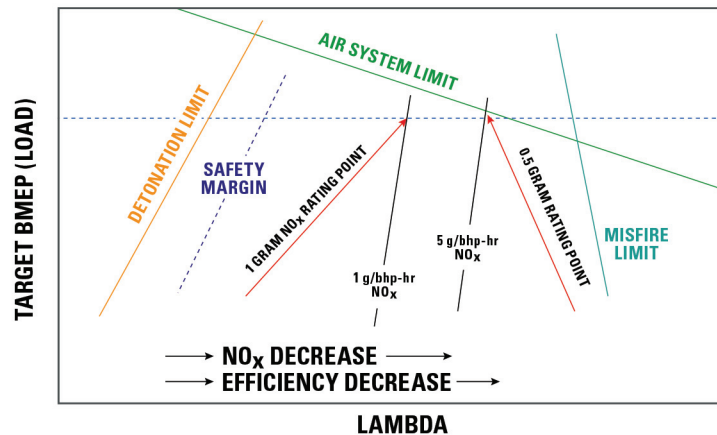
AIR SYSTEM LIMIT

DETONATION LIMIT

SAFETY MARGIN

1 GRAM $NO_X$ RATING POINT

0.5 GRAM RATING POINT

MISFIRE LIMIT

5 g/bhp-hr $NO_X$

1 g/bhp-hr $NO_X$

TARGET BMEP (LOAD)

$NO_X$ DECREASE

EFFICIENCY DECREASE

LAMBDA